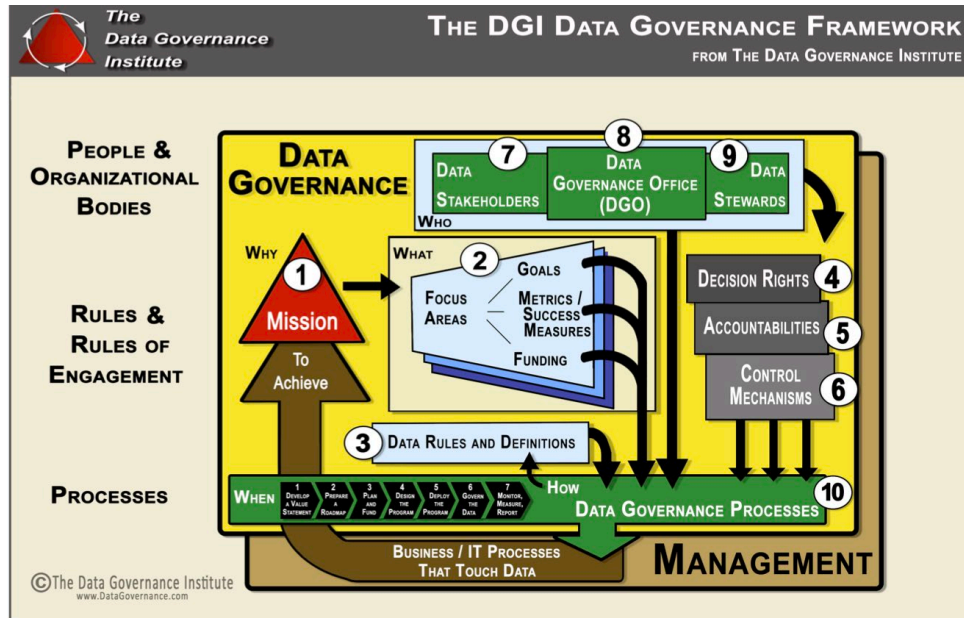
The Data Governance Institute

THE DGI DATA GOVERNANCE FRAMEWORK
FROM THE DATA GOVERNANCE INSTITUTE

PEOPLE & ORGANIZATIONAL BODIES

RULES & RULES OF ENGAGEMENT

PROCESSES

DATA GOVERNANCE

7 DATA STAKEHOLDERS
8 DATA GOVERNANCE OFFICE (DGO)
9 DATA STEWARDS
WHO

WHY
1 Mission
To Achieve

WHAT
2
FOCUS AREAS
GOALS
METRICS / SUCCESS MEASURES
FUNDING

DECISION RIGHTS 4
ACCOUNTABILITIES 5
CONTROL MECHANISMS 6

3 DATA RULES AND DEFINITIONS

WHEN
1 DEVELOP A VALUE STATEMENT
2 PREPARE A ROADMAP
3 PLAN AND FUND
4 DESIGN THE PROGRAM
5 DEPLOY THE PROGRAM
6 GOVERN THE DATA
7 MONITOR, MEASURE, REPORT

HOW
DATA GOVERNANCE PROCESSES 10

BUSINESS / IT PROCESSES THAT TOUCH DATA

MANAGEMENT

©The Data Governance Institute
www.DataGovernance.com